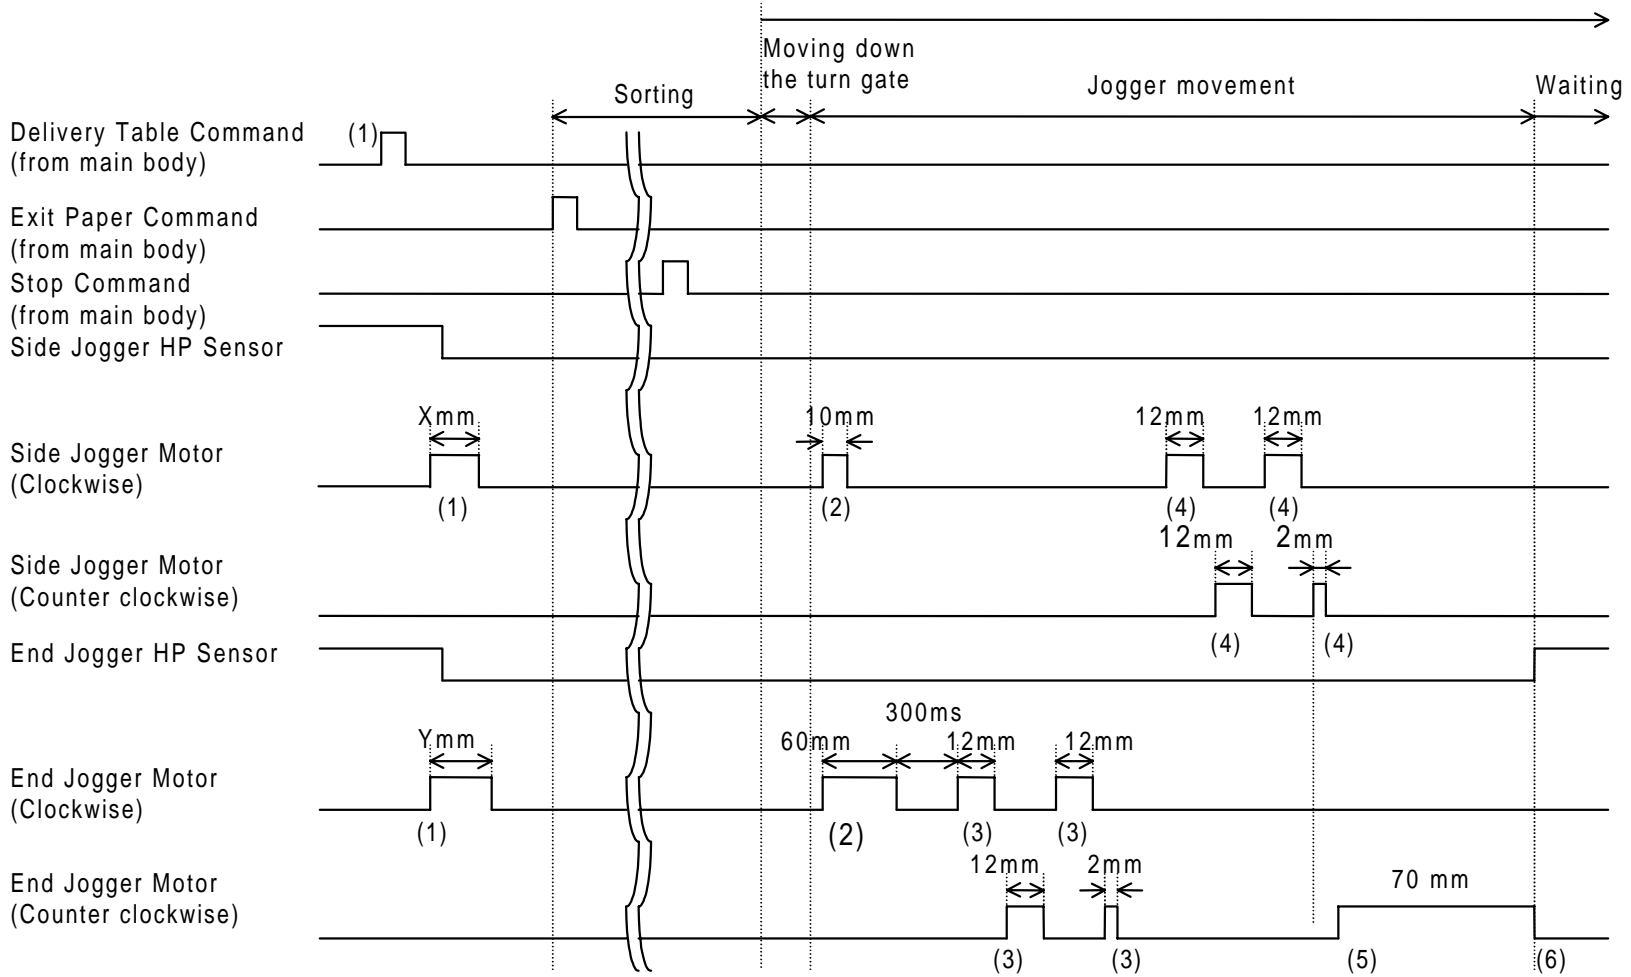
Sorting

Moving down the turn gate

Jogger movement

Waiting

Delivery Table Command (from main body)

(1)

Exit Paper Command (from main body)

Stop Command (from main body)

Side Jogger HP Sensor

Side Jogger Motor (Clockwise)

Xmm

(1)

10mm

(2)

12mm

(4)

12mm

(4)

Side Jogger Motor (Counter clockwise)

12mm

(4)

2mm

(4)

End Jogger HP Sensor

End Jogger Motor (Clockwise)

Ymm

(1)

300ms

60mm

(2)

12mm

(3)

12mm

(3)

End Jogger Motor (Counter clockwise)

12mm

(3)

2mm

(3)

70 mm

(5)

(6)